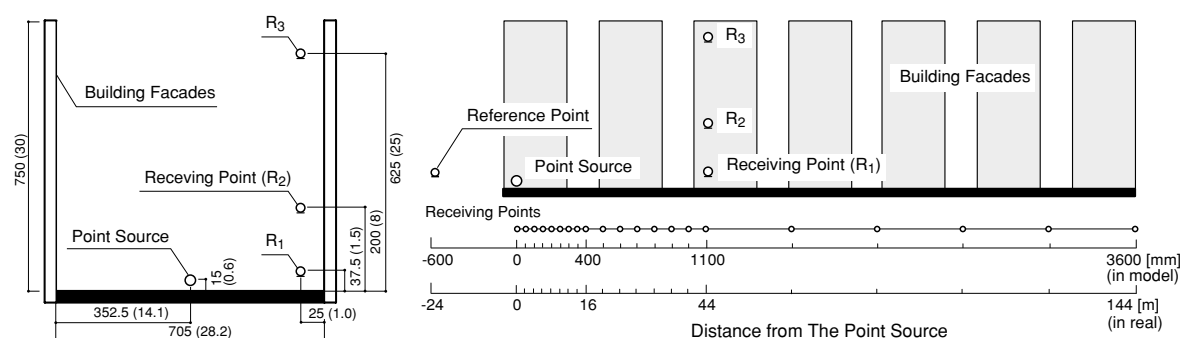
$R_3$

Building Facades

750 (30)

625 (25)

Receving Point ($R_2$)

200 (8)

Point Source

$R_1$

15 (0.6)

37.5 (1.5)

352.5 (14.1)

25 (1.0)

705 (28.2)

$R_3$

Building Facades

Reference Point

$R_2$

Point Source

Receiving Point ($R_1$)

Receiving Points

-600

0

400

1100

3600 [mm] (in model)

-24

0

16

44

144 [m] (in real)

Distance from The Point Source